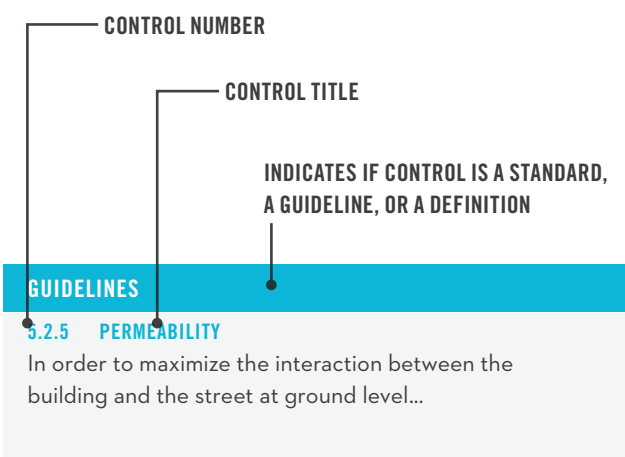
CONTROL NUMBER

CONTROL TITLE

INDICATES IF CONTROL IS A STANDARD, A GUIDELINE, OR A DEFINITION

GUIDELINES

5.2.5 PERMEABILITY

In order to maximize the interaction between the building and the street at ground level...